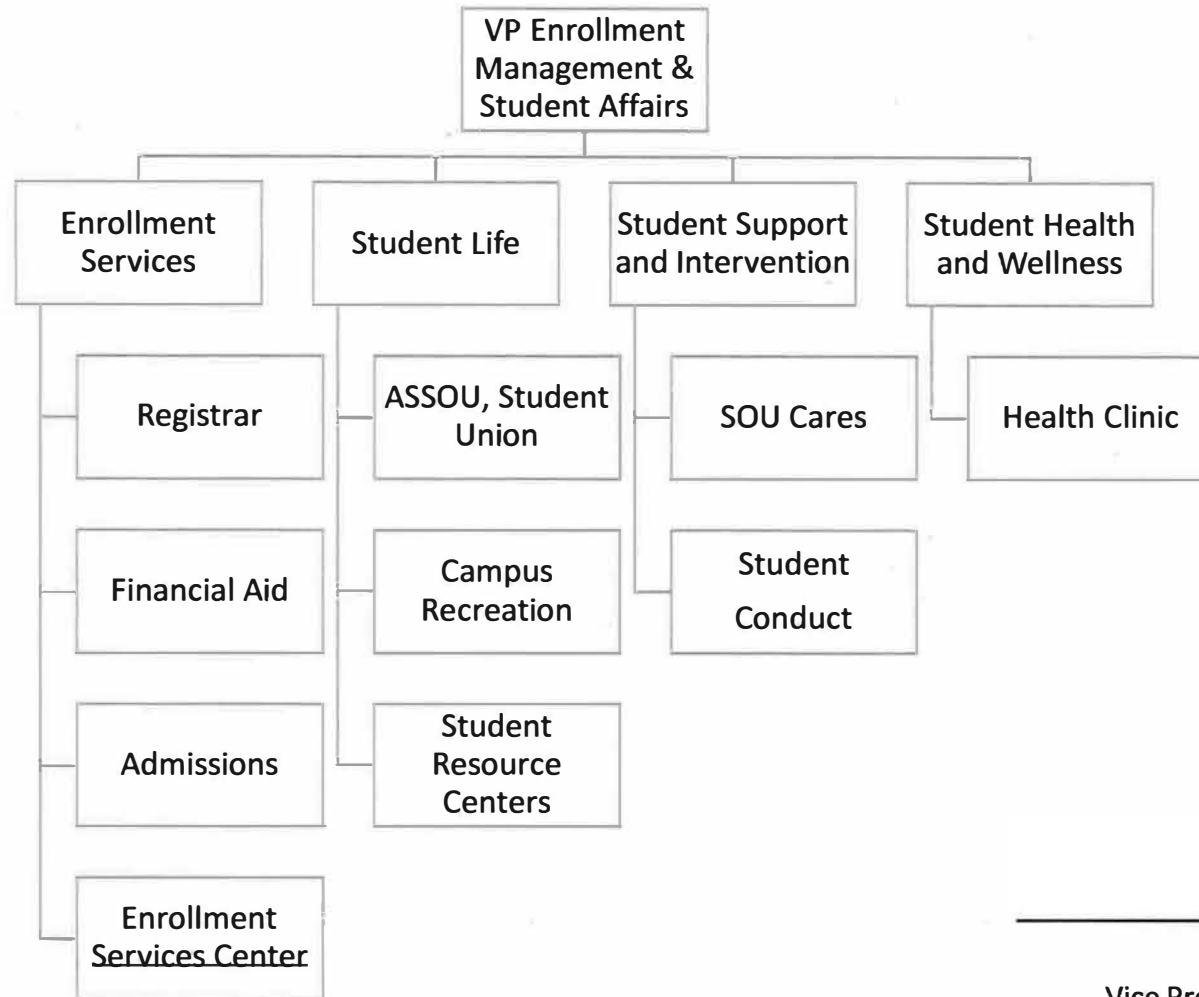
VP Enrollment Management & Student Affairs

Enrollment Services

Registrar

Financial Aid

Admissions

Enrollment Services Center

Student Life

ASSOU, Student Union

Campus Recreation

Student Resource Centers

Student Support and Intervention

SOU Cares

Student Conduct

Student Health and Wellness

Health Clinic

Vice Pre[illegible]